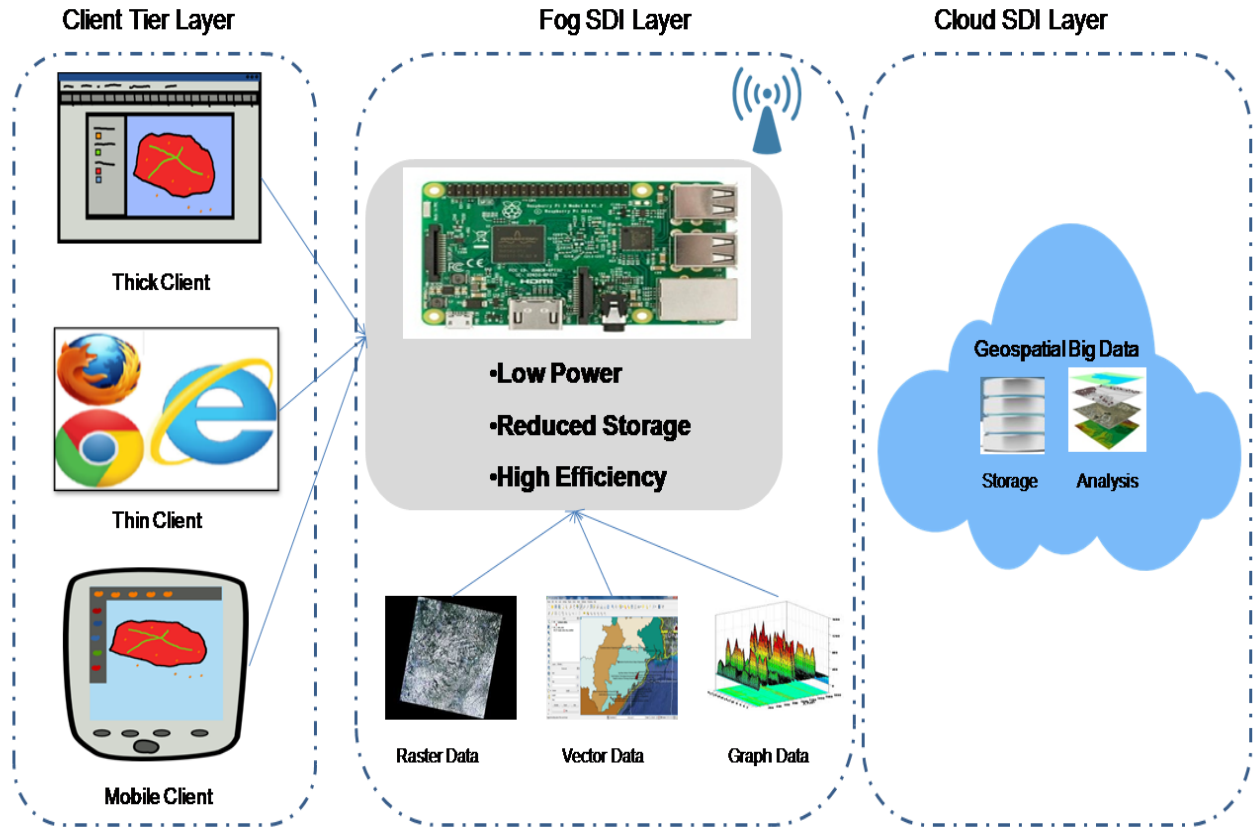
Client Tier Layer

Thick Client

Thin Client

Mobile Client

Fog SDI Layer

•Low Power

•Reduced Storage

•High Efficiency

Raster Data

Vector Data

Graph Data

Cloud SDI Layer

Geospatial Big Data

Storage

Analysis